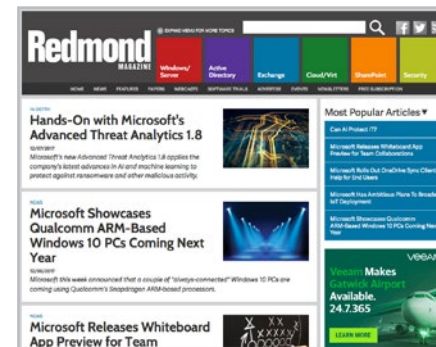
Redmond MAGAZINE

EXPAND MENU FOR MORE TOPICS

Windows/ Server | Active Directory | Exchange | Cloud/Virt | SharePoint | Security

HOME NEWS FEATURES PAPERS WEBCASTS SOFTWARE TRIALS ADVERTISE EVENTS NEWSLETTERS FREE SUBSCRIPTION

Hands-On with Microsoft's Advanced Threat Analytics 1.8

Microsoft's new Advanced Threat Analytics 1.8 applies the company's latest advances in AI and machine learning to protect against ransomware and other malicious activity.

NEWS

Microsoft Showcases Qualcomm ARM-Based Windows 10 PCs Coming Next Year

Microsoft this week announced that a couple of "always-connected" Windows 10 PCs are coming using Qualcomm's Snapdragon ARM-based processors.

NEWS

Microsoft Releases Whiteboard App Preview for Team

Most Popular Articles ▾

Can AI Protect IT?

Microsoft Releases Whiteboard App Preview for Team Collaborations

Microsoft Rolls Out OneDrive Sync Client Help for End Users

Microsoft Has Ambitious Plans To Broaden IoT Deployment

Microsoft Showcases Qualcomm ARM-Based Windows 10 PCs Coming Next Year

Veeam Makes Gatwick Airport Available. 24.7.365

LEARN MORE

VEEAM